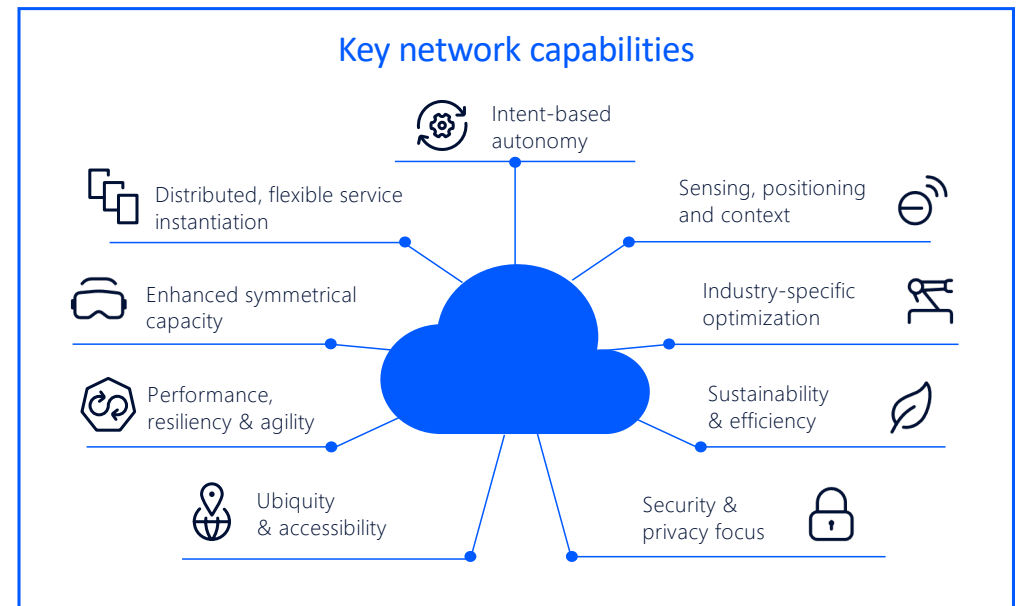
Key network capabilities

Intent-based autonomy

Distributed, flexible service instantiation

Sensing, positioning and context

Enhanced symmetrical capacity

Industry-specific optimization

Performance, resiliency & agility

Sustainability & efficiency

Ubiquity & accessibility

Security & privacy focus